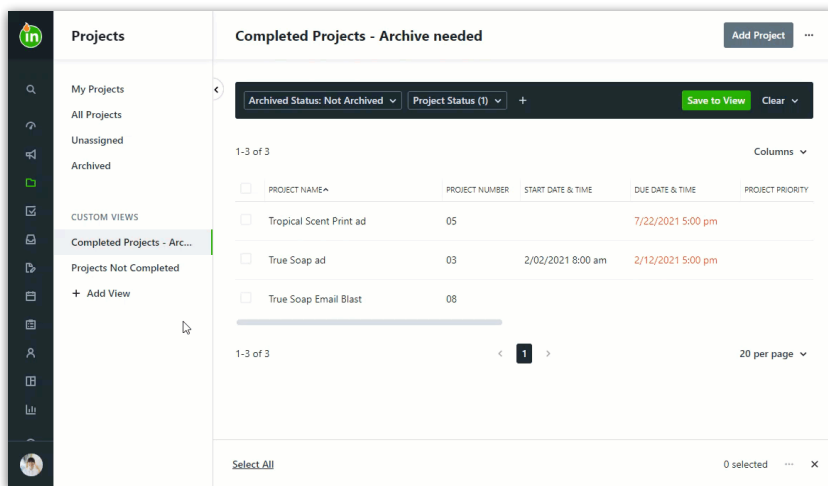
in

Projects

My Projects
All Projects
Unassigned
Archived

CUSTOM VIEWS
Completed Projects - Arc...
Projects Not Completed
+ Add View

Completed Projects - Archive needed

Add Project ...

Archived Status: Not Archived
Project Status (1)
+
Save to View
Clear

1-3 of 3

Columns

| | PROJECT NAME | PROJECT NUMBER | START DATE & TIME | DUE DATE & TIME | PROJECT PRIORITY |
|---|---|---|---|---|---|
| | Tropical Scent Print ad | 05 | | 7/22/2021 5:00 pm | |
| | True Soap ad | 03 | 2/02/2021 8:00 am | 2/12/2021 5:00 pm | |
| | True Soap Email Blast | 08 | | | |

1-3 of 3

1

20 per page

Select All

0 selected